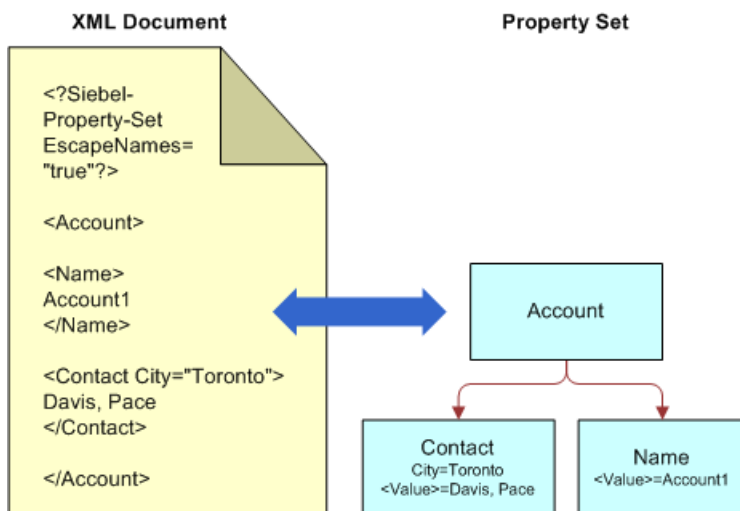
XML Document

Property Set

<?Siebel-Property-Set EscapeNames="true"?>

<Account>

<Name>
Account1
</Name>

<Contact City="Toronto">
Davis, Pace
</Contact>

</Account>

Account

Contact
City=Toronto
<Value>=Davis, Pace

Name
<Value>=Account1